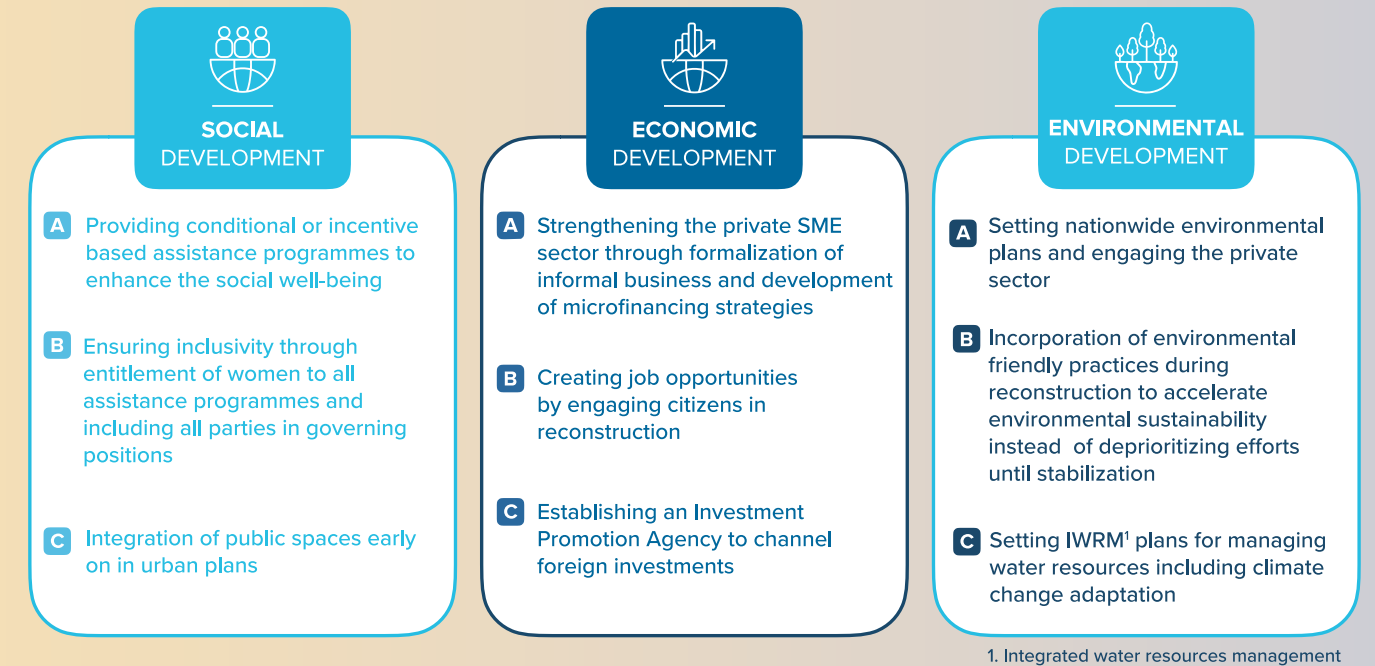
SOCIAL DEVELOPMENT

A Providing conditional or incentive based assistance programmes to enhance the social well-being

B Ensuring inclusivity through entitlement of women to all assistance programmes and including all parties in governing positions

C Integration of public spaces early on in urban plans

ECONOMIC DEVELOPMENT

A Strengthening the private SME sector through formalization of informal business and development of microfinancing strategies

B Creating job opportunities by engaging citizens in reconstruction

C Establishing an Investment Promotion Agency to channel foreign investments

ENVIRONMENTAL DEVELOPMENT

A Setting nationwide environmental plans and engaging the private sector

B Incorporation of environmental friendly practices during reconstruction to accelerate environmental sustainability instead of deprioritizing efforts until stabilization

C Setting IWRM$^1$ plans for managing water resources including climate change adaptation

1. Integrated water resources management